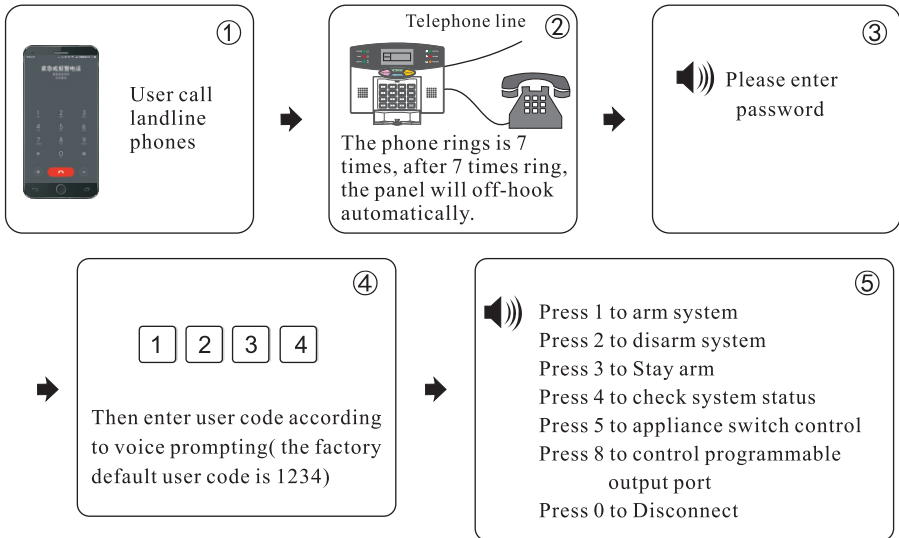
①

User call landline phones

Telephone line ②

The phone rings is 7 times, after 7 times ring, the panel will off-hook automatically.

③

Please enter password

④

1 2 3 4

Then enter user code according to voice prompting( the factory default user code is 1234)

⑤

Press 1 to arm system
Press 2 to disarm system
Press 3 to Stay arm
Press 4 to check system status
Press 5 to appliance switch control
Press 8 to control programmable output port
Press 0 to Disconnect